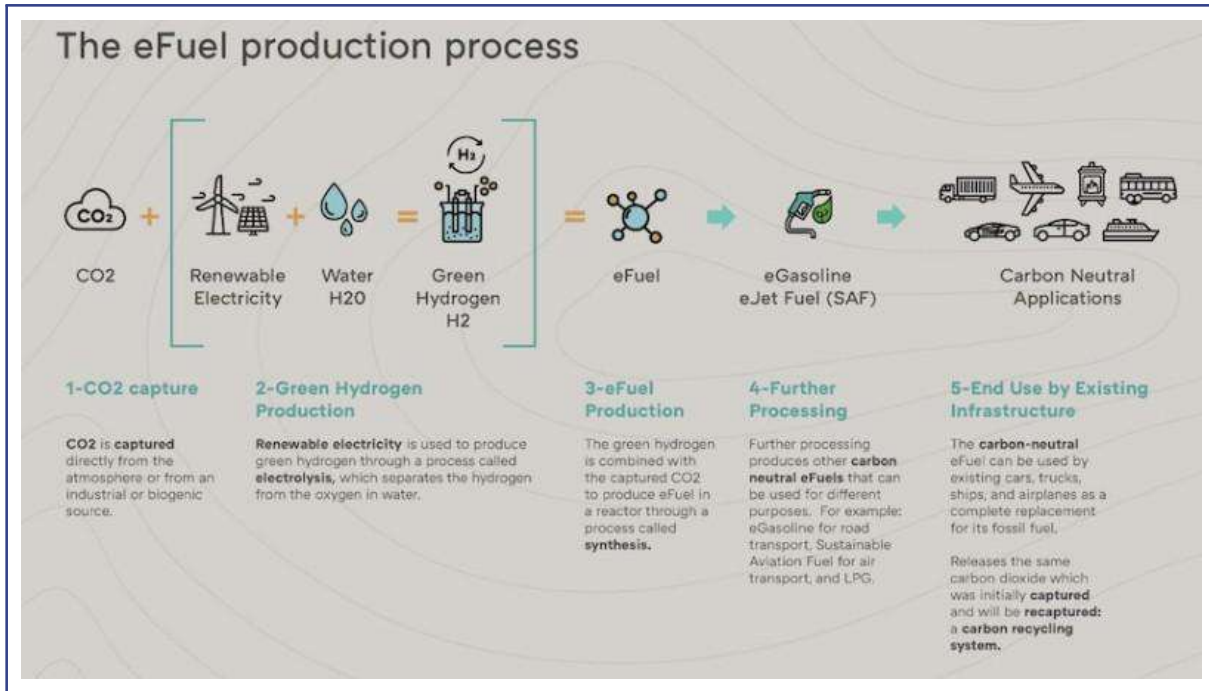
The eFuel production process

$CO_2$ + + = $H_2$ =

CO2

Renewable Electricity

Water H20

Green Hydrogen H2

eFuel

eGasoline eJet Fuel (SAF)

Carbon Neutral Applications

1-CO2 capture

CO2 is captured directly from the atmosphere or from an industrial or biogenic source.

2-Green Hydrogen Production

Renewable electricity is used to produce green hydrogen through a process called electrolysis, which separates the hydrogen from the oxygen in water.

3-eFuel Production

The green hydrogen is combined with the captured CO2 to produce eFuel in a reactor through a process called synthesis.

4-Further Processing

Further processing produces other carbon neutral eFuels that can be used for different purposes. For example: eGasoline for road transport, Sustainable Aviation Fuel for air transport, and LPG.

5-End Use by Existing Infrastructure

The carbon-neutral eFuel can be used by existing cars, trucks, ships, and airplanes as a complete replacement for its fossil fuel.

Releases the same carbon dioxide which was initially captured and will be recaptured: a carbon recycling system.